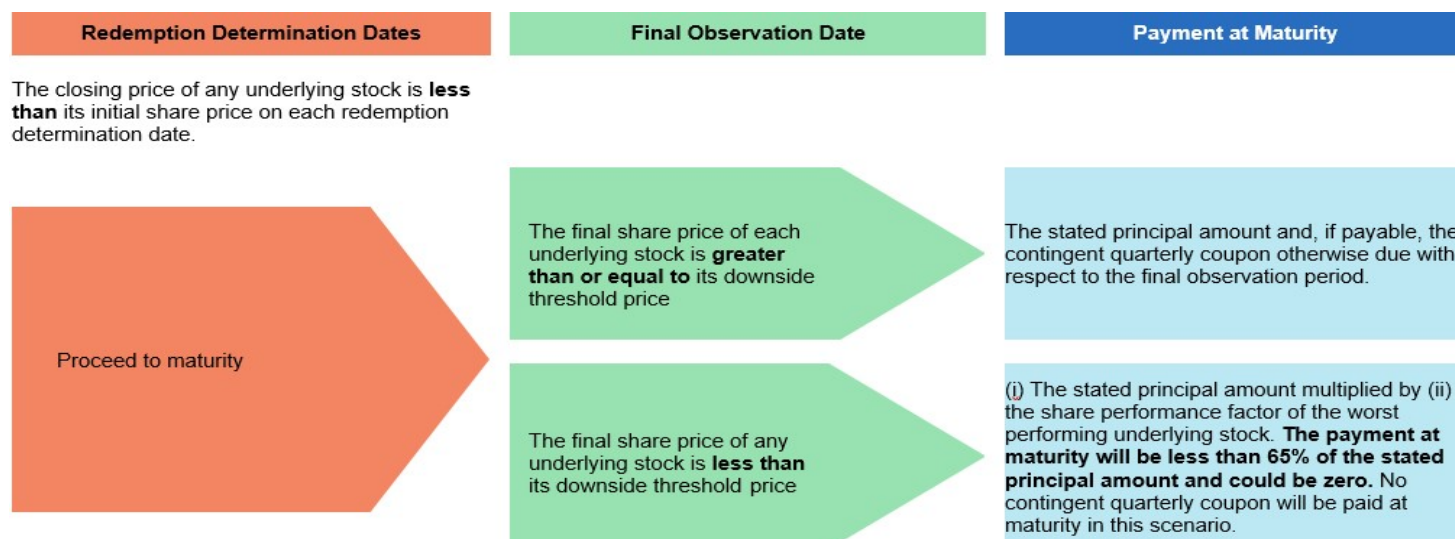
Redemption Determination Dates

Final Observation Date

Payment at Maturity

The closing price of any underlying stock is **less than** its initial share price on each redemption determination date.

Proceed to maturity

The final share price of each underlying stock is **greater than or equal to** its downside threshold price

The stated principal amount and, if payable, the contingent quarterly coupon otherwise due with respect to the final observation period.

The final share price of any underlying stock is **less than** its downside threshold price

(i) The stated principal amount multiplied by (ii) the share performance factor of the worst performing underlying stock. **The payment at maturity will be less than 65% of the stated principal amount and could be zero.** No contingent quarterly coupon will be paid at maturity in this scenario.